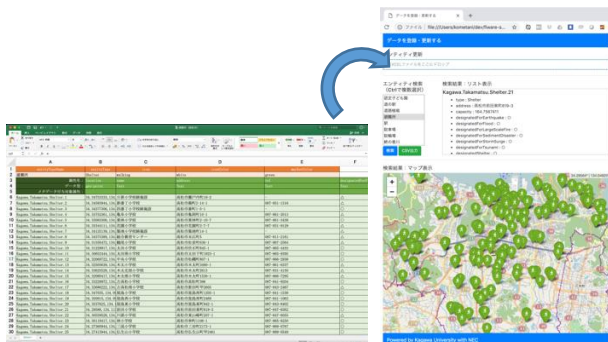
データを登録・更新する

ファイル | file:///Users/...

データを登録・更新する

エンティティ更新

エンティティ検索 (Ctrlで複数選択)

検索結果：リスト表示

Kagawa,Takamatsu,Shelter,21

type : Shelter
address : 香川県高松市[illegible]
capacity : 164.7567971
designatedForEarthquake : ①
designatedForFlood : ①
designatedForFire : ①
designatedForLargeScaleFire : ①
designatedForSedimentDisaster : ①
designatedForStormSurge : ①
designatedForTsunami : ①
designatedForVolcanic : ①

検索　CSV出力

検索結果：マップ表示

Powered by Kagawa University with NEC

| | A | B | C | D | E | F |
|---|---|---|---|---|---|---|
| 1 | | | | | | |
| 2 | | Shelter | | | | |
| 3 | Kagawa,Takamatsu,Shelter,1 | | | | | |
| 4 | Kagawa,Takamatsu,Shelter,2 | | | | | |
| 5 | Kagawa,Takamatsu,Shelter,3 | | | | | |
| 6 | Kagawa,Takamatsu,Shelter,4 | | | | | |
| 7 | Kagawa,Takamatsu,Shelter,5 | | | | | |
| 8 | Kagawa,Takamatsu,Shelter,6 | | | | | |
| 9 | Kagawa,Takamatsu,Shelter,7 | | | | | |
| 10 | Kagawa,Takamatsu,Shelter,8 | | | | | |
| 11 | Kagawa,Takamatsu,Shelter,9 | | | | | |
| 12 | Kagawa,Takamatsu,Shelter,10 | | | | | |
| 13 | Kagawa,Takamatsu,Shelter,11 | | | | | |
| 14 | Kagawa,Takamatsu,Shelter,12 | | | | | |
| 15 | Kagawa,Takamatsu,Shelter,13 | | | | | |
| 16 | Kagawa,Takamatsu,Shelter,14 | | | | | |
| 17 | Kagawa,Takamatsu,Shelter,15 | | | | | |
| 18 | Kagawa,Takamatsu,Shelter,16 | | | | | |
| 19 | Kagawa,Takamatsu,Shelter,17 | | | | | |
| 20 | Kagawa,Takamatsu,Shelter,18 | | | | | |
| 21 | Kagawa,Takamatsu,Shelter,19 | | | | | |
| 22 | Kagawa,Takamatsu,Shelter,20 | | | | | |
| 23 | Kagawa,Takamatsu,Shelter,21 | | | | | |
| 24 | Kagawa,Takamatsu,Shelter,22 | | | | | |
| 25 | Kagawa,Takamatsu,Shelter,23 | | | | | |
| 26 | Kagawa,Takamatsu,Shelter,24 | | | | | |
| 27 | Kagawa,Takamatsu,Shelter,25 | | | | | |
| 28 | Kagawa,Takamatsu,Shelter,26 | | | | | |